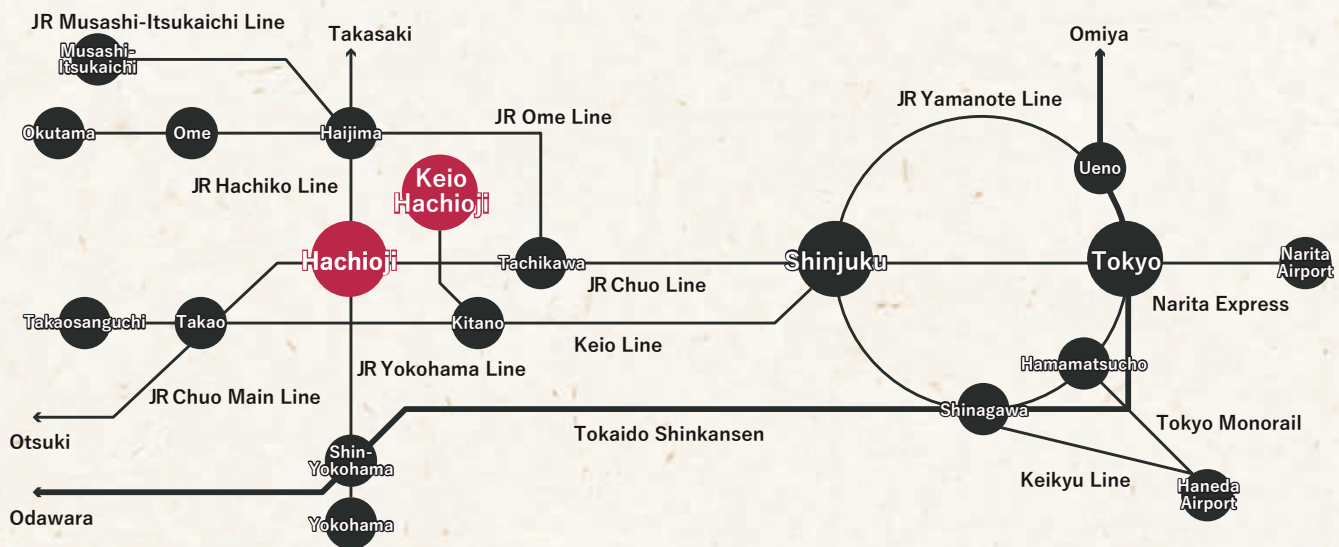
JR Musashi-Itsukaichi Line

Musashi-Itsukaichi

Takasaki

Omiya

JR Yamanote Line

Okutama

Ome

Haijima

JR Ome Line

Ueno

JR Hachiko Line

Keio Hachioji

Hachioji

Tachikawa

Shinjuku

Tokyo

Narita Airport

JR Chuo Line

Narita Express

Takaosanguchi

Takao

Kitano

Keio Line

Hamamatsucho

JR Yokohama Line

JR Chuo Main Line

Shinagawa

Tokyo Monorail

Otsuki

Tokaido Shinkansen

Shin-Yokohama

Keikyu Line

Haneda Airport

Odawara

Yokohama